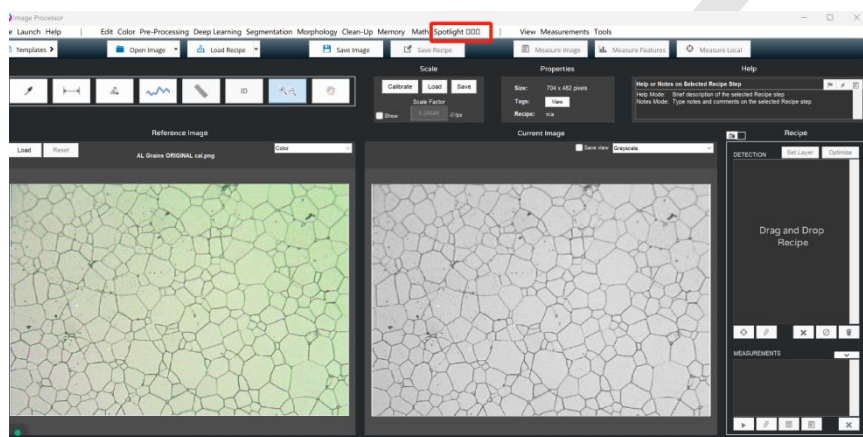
Image Processor

e Launch Help | Edit Color Pre-Processing Deep Learning Segmentation Morphology Clean-Up Memory Math Spotlight OOO | View Measurements Tools

Templates > Open Image Load Recipe Save Image Save Recipe Measure Image Measure Features Measure Local

Scale

Calibrate Load Save

Scale Factor

Show 1.24198 /px

Properties

Size: 704 x 482 pixels

Tags: View

Recipe: n/a

Help

Help or Notes on Selected Recipe Step

Help Mode: Brief description of the selected Recipe step

Notes Mode: Type notes and comments on the selected Recipe step

ID

Reference Image

Load Reset AL Grains ORIGINAL cal.png Color

Current Image

Save view Grayscale

Recipe

DETECTION Set Layer Optimize

Drag and Drop Recipe

MEASUREMENTS